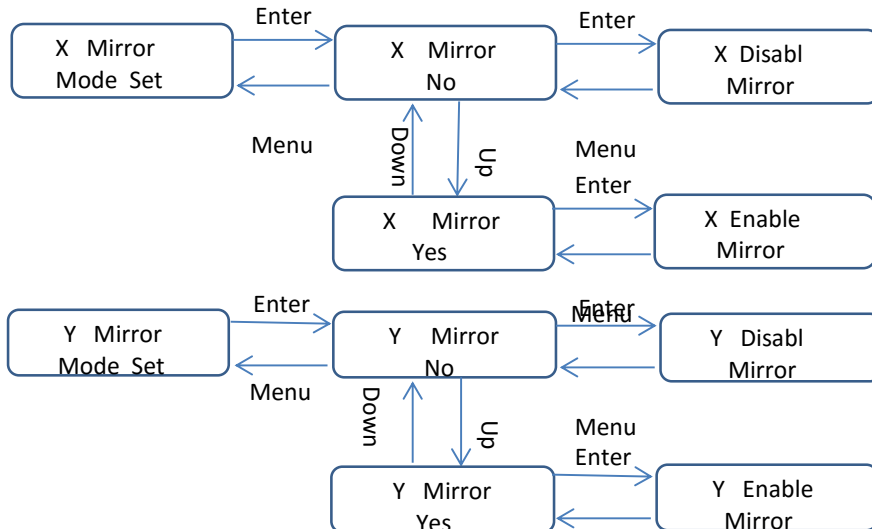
X Mirror Mode Set

Enter

X Mirror No

Enter

X Disabl Mirror

Menu

Down

Up

Menu

Enter

X Mirror Yes

X Enable Mirror

Y Mirror Mode Set

Enter

Y Mirror No

Enter

Menu

Y Disabl Mirror

Menu

Down

Up

Menu

Enter

Y Mirror Yes

Y Enable Mirror